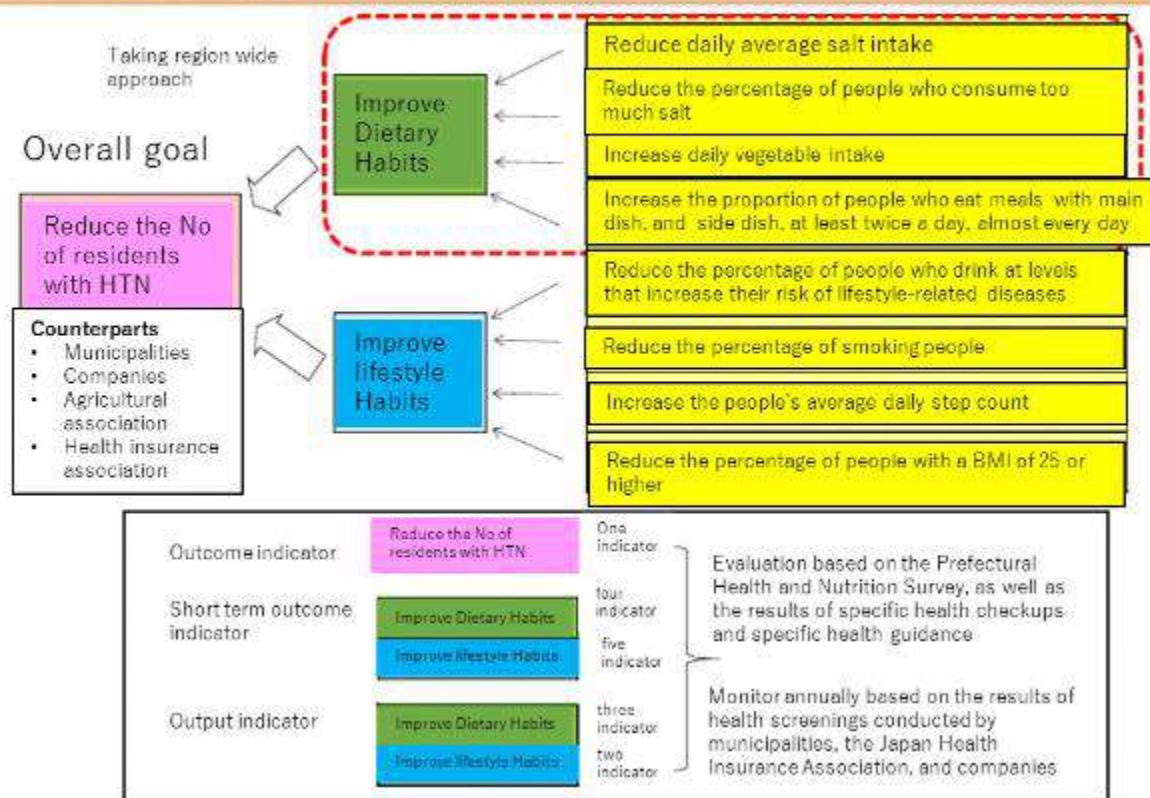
Taking region wide approach

Overall goal

Reduce the No of residents with HTN

Counterparts
• Municipalities
• Companies
• Agricultural association
• Health insurance association

Improve Dietary Habits

Improve lifestyle Habits

Reduce daily average salt intake

Reduce the percentage of people who consume too much salt

Increase daily vegetable intake

Increase the proportion of people who eat meals with main dish, and side dish, at least twice a day, almost every day

Reduce the percentage of people who drink at levels that increase their risk of lifestyle-related diseases

Reduce the percentage of smoking people

Increase the people's average daily step count

Reduce the percentage of people with a BMI of 25 or higher

Outcome indicator

Reduce the No of residents with HTN

One indicator

Short term outcome indicator

Improve Dietary Habits

four indicator

Improve lifestyle Habits

five indicator

Evaluation based on the Prefectural Health and Nutrition Survey, as well as the results of specific health checkups and specific health guidance

Output indicator

Improve Dietary Habits

three indicator

Improve lifestyle Habits

two indicator

Monitor annually based on the results of health screenings conducted by municipalities, the Japan Health Insurance Association, and companies